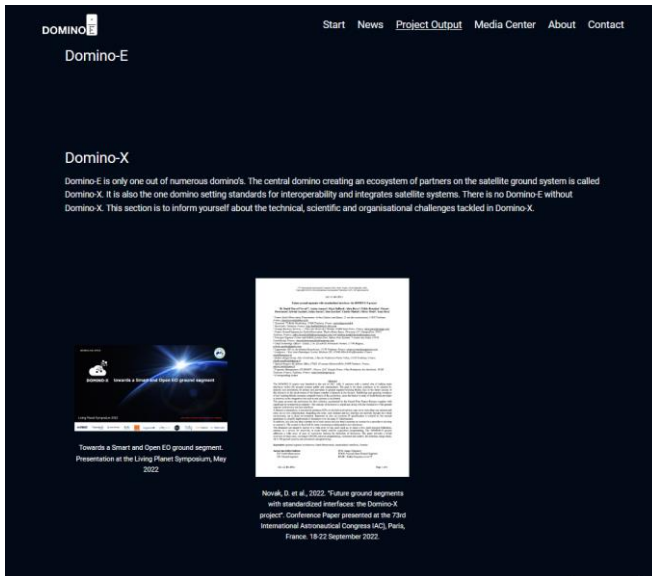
DOMINO E

Start News Project Output Media Center About Contact

Domino-E

Domino-X

Domino-E is only one out of numerous domino's. The central domino creating an ecosystem of partners on the satellite ground system is called Domino-X. It is also the one domino setting standards for interoperability and integrates satellite systems. There is no Domino-E without Domino-X. This section is to inform yourself about the technical, scientific and organisational challenges tackled in Domino-X.

DOMINO-X Towards a Smart and Open EO ground segment

Living Planet Symposium 2022

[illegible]

Towards a Smart and Open EO ground segment. Presentation at the Living Planet Symposium, May 2022

Future ground segments with standardized interfaces: the DOMINO-X project

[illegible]

Novak, D. et al., 2022. "Future ground segments with standardized interfaces: the Domino-X project". Conference Paper presented at the 73rd International Astronautical Congress (IAC), Paris, France. 18-22 September 2022.